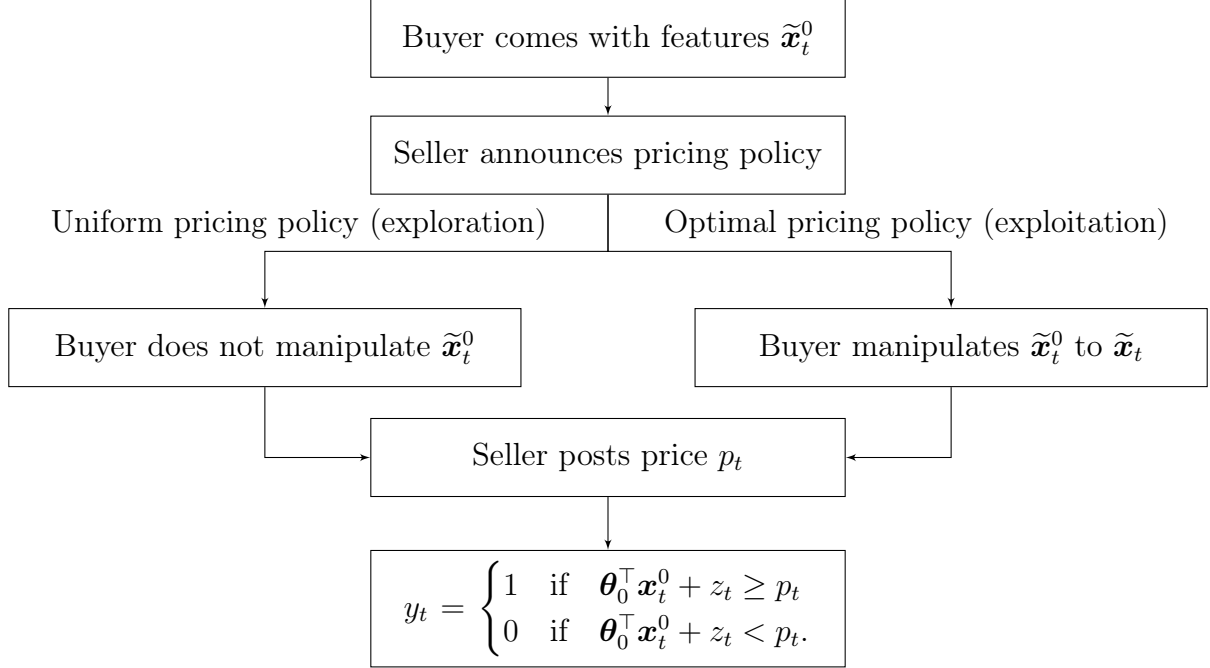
Buyer comes with features $\widetilde{\boldsymbol{x}}_t^0$

Seller announces pricing policy

Uniform pricing policy (exploration)

Optimal pricing policy (exploitation)

Buyer does not manipulate $\widetilde{\boldsymbol{x}}_t^0$

Buyer manipulates $\widetilde{\boldsymbol{x}}_t^0$ to $\widetilde{\boldsymbol{x}}_t$

Seller posts price $p_t$

$y_t = \begin{cases} 1 & \text{if} \quad \boldsymbol{\theta}_0^\top \boldsymbol{x}_t^0 + z_t \geq p_t \\ 0 & \text{if} \quad \boldsymbol{\theta}_0^\top \boldsymbol{x}_t^0 + z_t < p_t. \end{cases}$